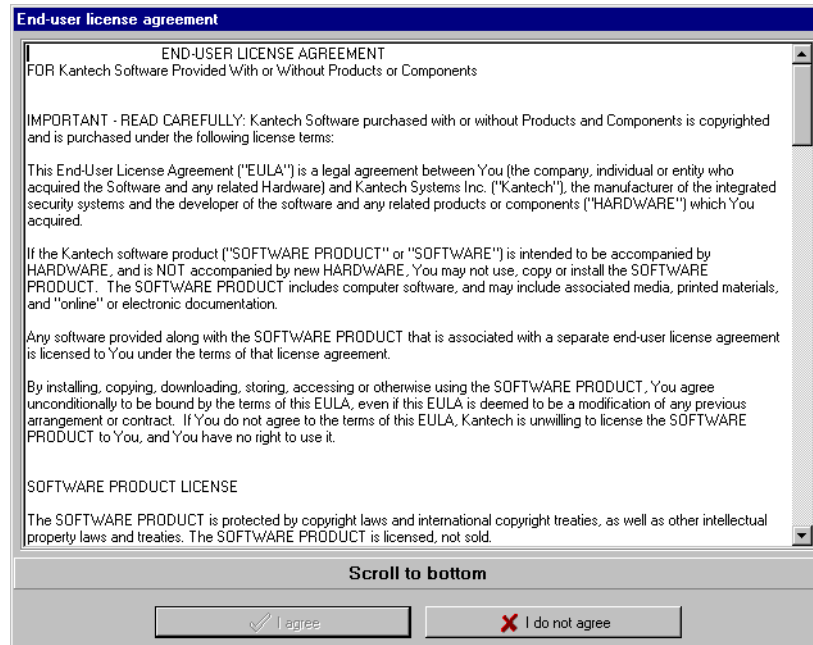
End-user license agreement

END-USER LICENSE AGREEMENT
FOR Kantech Software Provided With or Without Products or Components

IMPORTANT - READ CAREFULLY: Kantech Software purchased with or without Products and Components is copyrighted and is purchased under the following license terms:

This End-User License Agreement ("EULA") is a legal agreement between You (the company, individual or entity who acquired the Software and any related Hardware) and Kantech Systems Inc. ("Kantech"), the manufacturer of the integrated security systems and the developer of the software and any related products or components ("HARDWARE") which You acquired.

If the Kantech software product ("SOFTWARE PRODUCT" or "SOFTWARE") is intended to be accompanied by HARDWARE, and is NOT accompanied by new HARDWARE, You may not use, copy or install the SOFTWARE PRODUCT. The SOFTWARE PRODUCT includes computer software, and may include associated media, printed materials, and "online" or electronic documentation.

Any software provided along with the SOFTWARE PRODUCT that is associated with a separate end-user license agreement is licensed to You under the terms of that license agreement.

By installing, copying, downloading, storing, accessing or otherwise using the SOFTWARE PRODUCT, You agree unconditionally to be bound by the terms of this EULA, even if this EULA is deemed to be a modification of any previous arrangement or contract. If You do not agree to the terms of this EULA, Kantech is unwilling to license the SOFTWARE PRODUCT to You, and You have no right to use it.

SOFTWARE PRODUCT LICENSE

The SOFTWARE PRODUCT is protected by copyright laws and international copyright treaties, as well as other intellectual property laws and treaties. The SOFTWARE PRODUCT is licensed, not sold.

Scroll to bottom

I agree

I do not agree